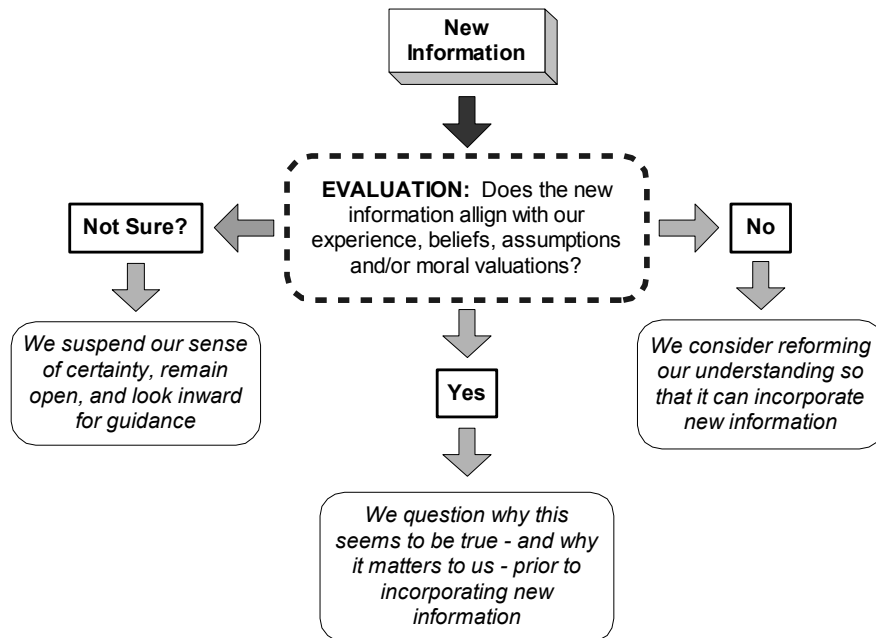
New Information

EVALUATION: Does the new information allign with our experience, beliefs, assumptions and/or moral valuations?

Not Sure?

We suspend our sense of certainty, remain open, and look inward for guidance

Yes

We question why this seems to be true - and why it matters to us - prior to incorporating new information

No

We consider reforming our understanding so that it can incorporate new information